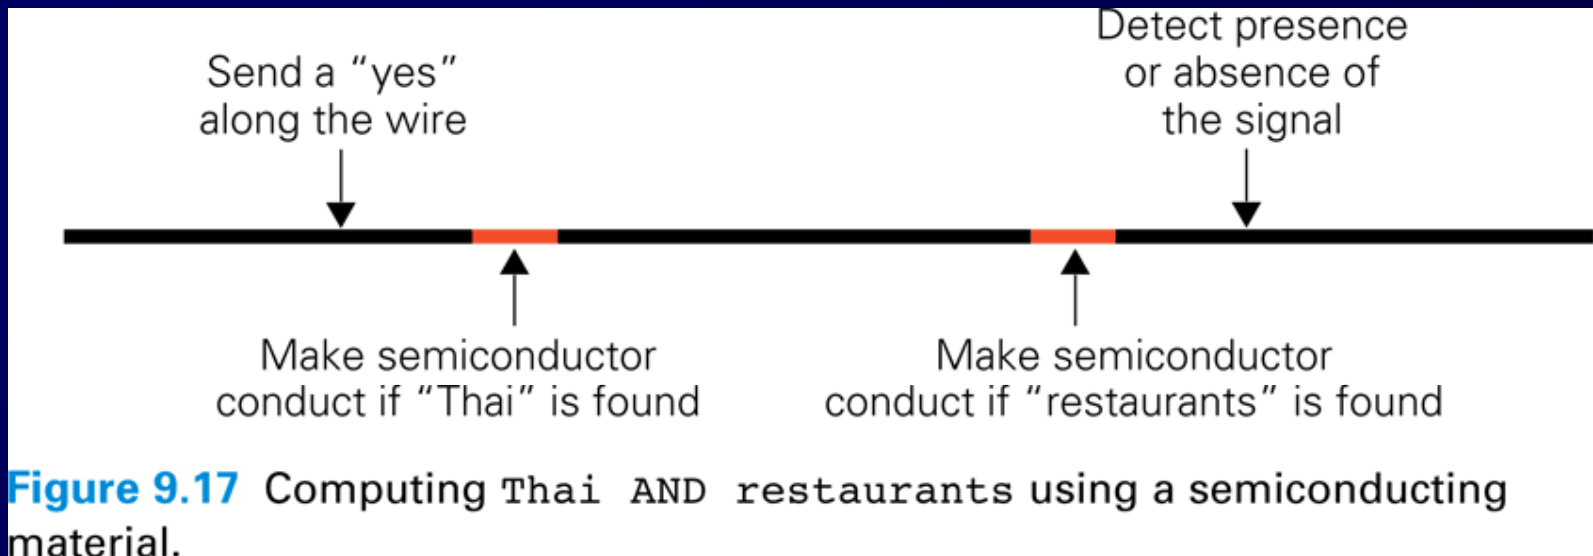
Send a "yes" along the wire

Detect presence or absence of the signal

Make semiconductor conduct if "Thai" is found

Make semiconductor conduct if "restaurants" is found

Figure 9.17 Computing Thai AND restaurants using a semiconducting material.